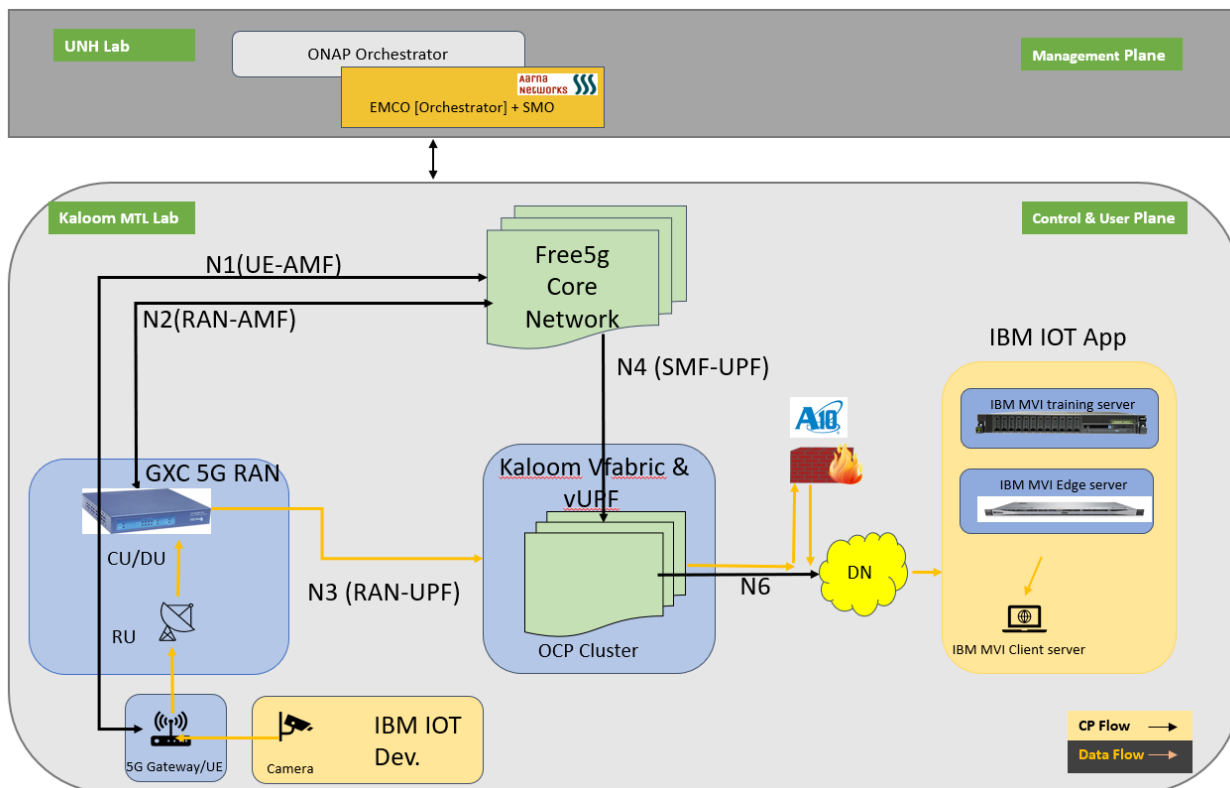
UNH Lab

ONAP Orchestrator

aarna networks

EMCO [Orchestrator] + SMO

Management Plane

Kaloom MTL Lab

Control & User Plane

N1(UE-AMF)

N2(RAN-AMF)

Free5g Core Network

N4 (SMF-UPF)

IBM IOT App

IBM MVI training server

IBM MVI Edge server

A10

GXC 5G RAN

CU/DU

Kaloom Vfabric & vUPF

N3 (RAN-UPF)

N6

DN

RU

OCP Cluster

IBM MVI Client server

5G Gateway/UE

Camera

IBM IOT Dev.

CP Flow

Data Flow